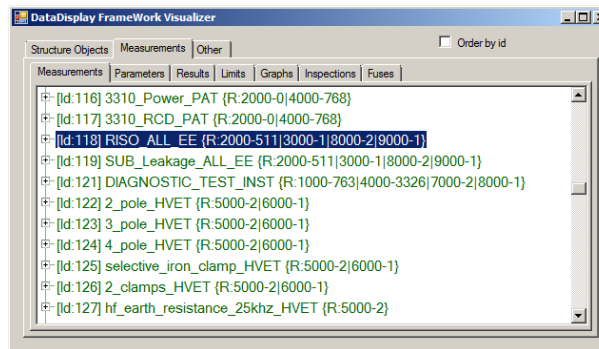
DataDisplay FrameWork Visualizer

Structure Objects | Measurements | Other

Order by id

Measurements | Parameters | Results | Limits | Graphs | Inspections | Fuses

[Id:116] 3310_Power_PAT {R:2000-0|4000-768}
[Id:117] 3310_RCD_PAT {R:2000-0|4000-768}
[Id:118] RISO_ALL_EE {R:2000-511|3000-1|8000-2|9000-1}
[Id:119] SUB_Leakage_ALL_EE {R:2000-511|3000-1|8000-2|9000-1}
[Id:121] DIAGNOSTIC_TEST_INST {R:1000-763|4000-3326|7000-2|8000-1}
[Id:122] 2_pole_HVET {R:5000-2|6000-1}
[Id:123] 3_pole_HVET {R:5000-2|6000-1}
[Id:124] 4_pole_HVET {R:5000-2|6000-1}
[Id:125] selective_iron_clamp_HVET {R:5000-2|6000-1}
[Id:126] 2_clamps_HVET {R:5000-2|6000-1}
[Id:127] hf_earth_resistance_25khz_HVET {R:5000-2}